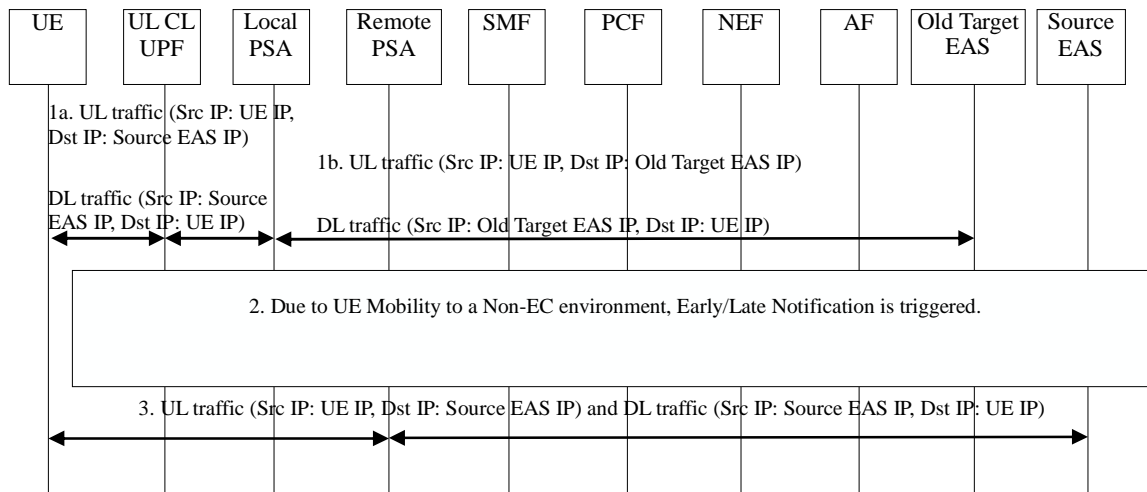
UE

UL CL UPF

Local PSA

Remote PSA

SMF

PCF

NEF

AF

Old Target EAS

Source EAS

1a. UL traffic (Src IP: UE IP, Dst IP: Source EAS IP)

1b. UL traffic (Src IP: UE IP, Dst IP: Old Target EAS IP)

DL traffic (Src IP: Source EAS IP, Dst IP: UE IP)

DL traffic (Src IP: Old Target EAS IP, Dst IP: UE IP)

2. Due to UE Mobility to a Non-EC environment, Early/Late Notification is triggered.

3. UL traffic (Src IP: UE IP, Dst IP: Source EAS IP) and DL traffic (Src IP: Source EAS IP, Dst IP: UE IP)